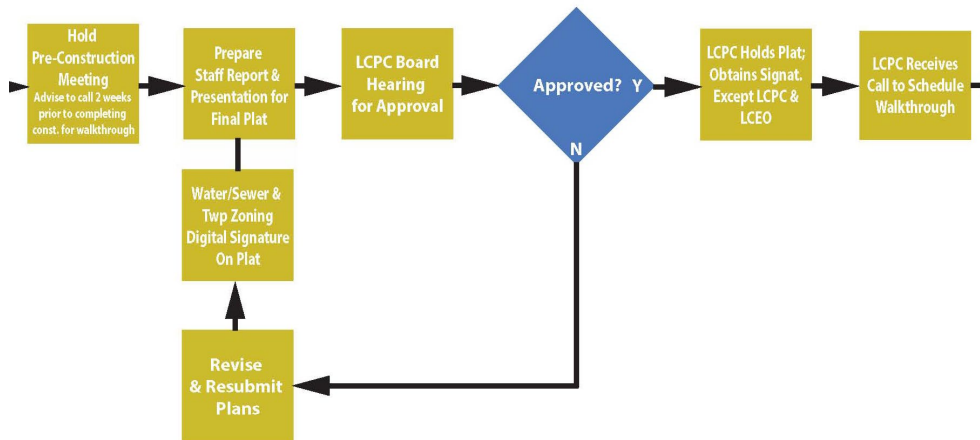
Hold Pre-Construction Meeting
Advise to call 2 weeks prior to completing const. for walkthrough

Prepare Staff Report & Presentation for Final Plat

LCPC Board Hearing for Approval

Approved?

Y

N

LCPC Holds Plat; Obtains Signat. Except LCPC & LCEO

LCPC Receives Call to Schedule Walkthrough

Water/Sewer & Twp Zoning Digital Signature On Plat

Revise & Resubmit Plans